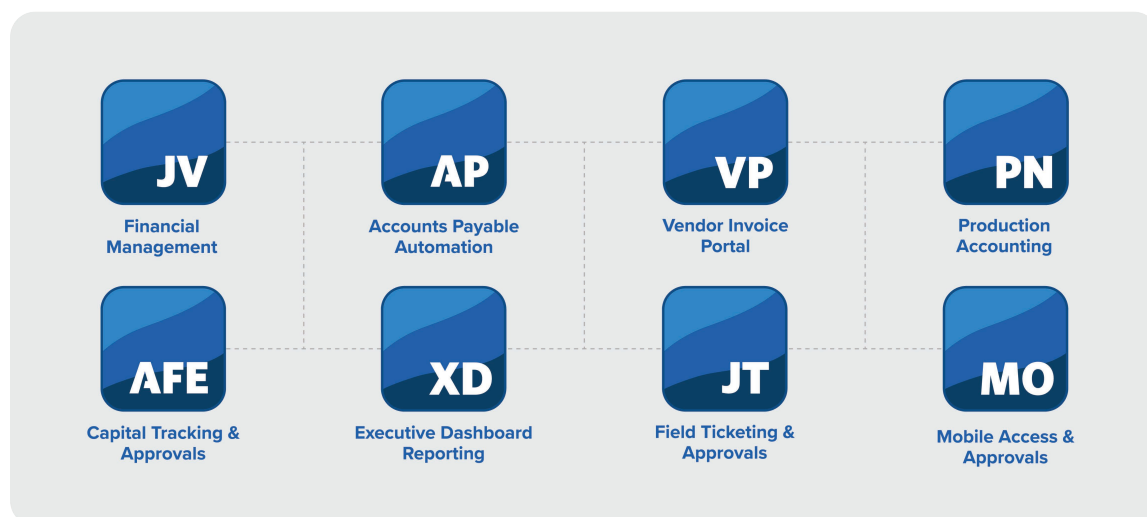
JV
Financial Management

AP
Accounts Payable Automation

VP
Vendor Invoice Portal

PN
Production Accounting

AFE
Capital Tracking & Approvals

XD
Executive Dashboard Reporting

JT
Field Ticketing & Approvals

MO
Mobile Access & Approvals